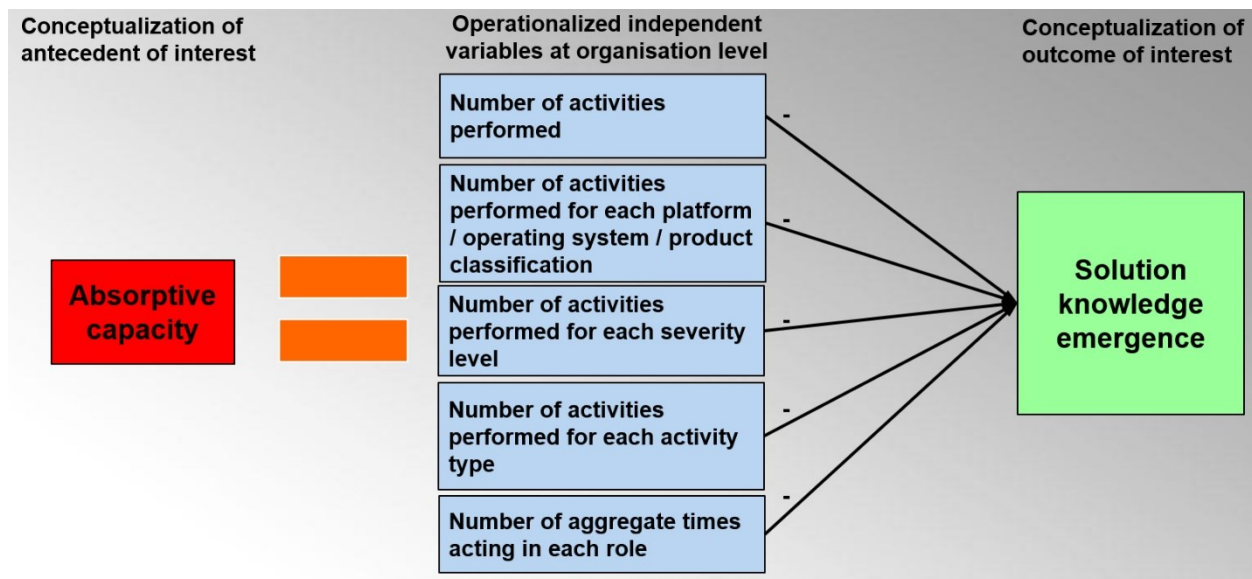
Conceptualization of antecedent of interest

Operationalized independent variables at organisation level

Conceptualization of outcome of interest

Absorptive capacity

Number of activities performed

Number of activities performed for each platform / operating system / product classification

Number of activities performed for each severity level

Number of activities performed for each activity type

Number of aggregate times acting in each role

-

-

-

-

-

Solution knowledge emergence